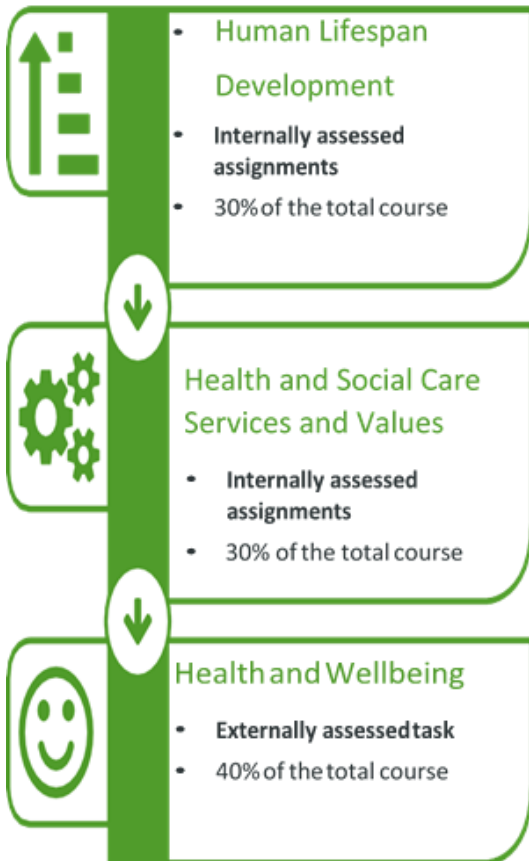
- Human Lifespan Development
- Internally assessed assignments
- 30% of the total course

Health and Social Care Services and Values

- Internally assessed assignments
- 30% of the total course

Health and Wellbeing

- Externally assessed task
- 40% of the total course